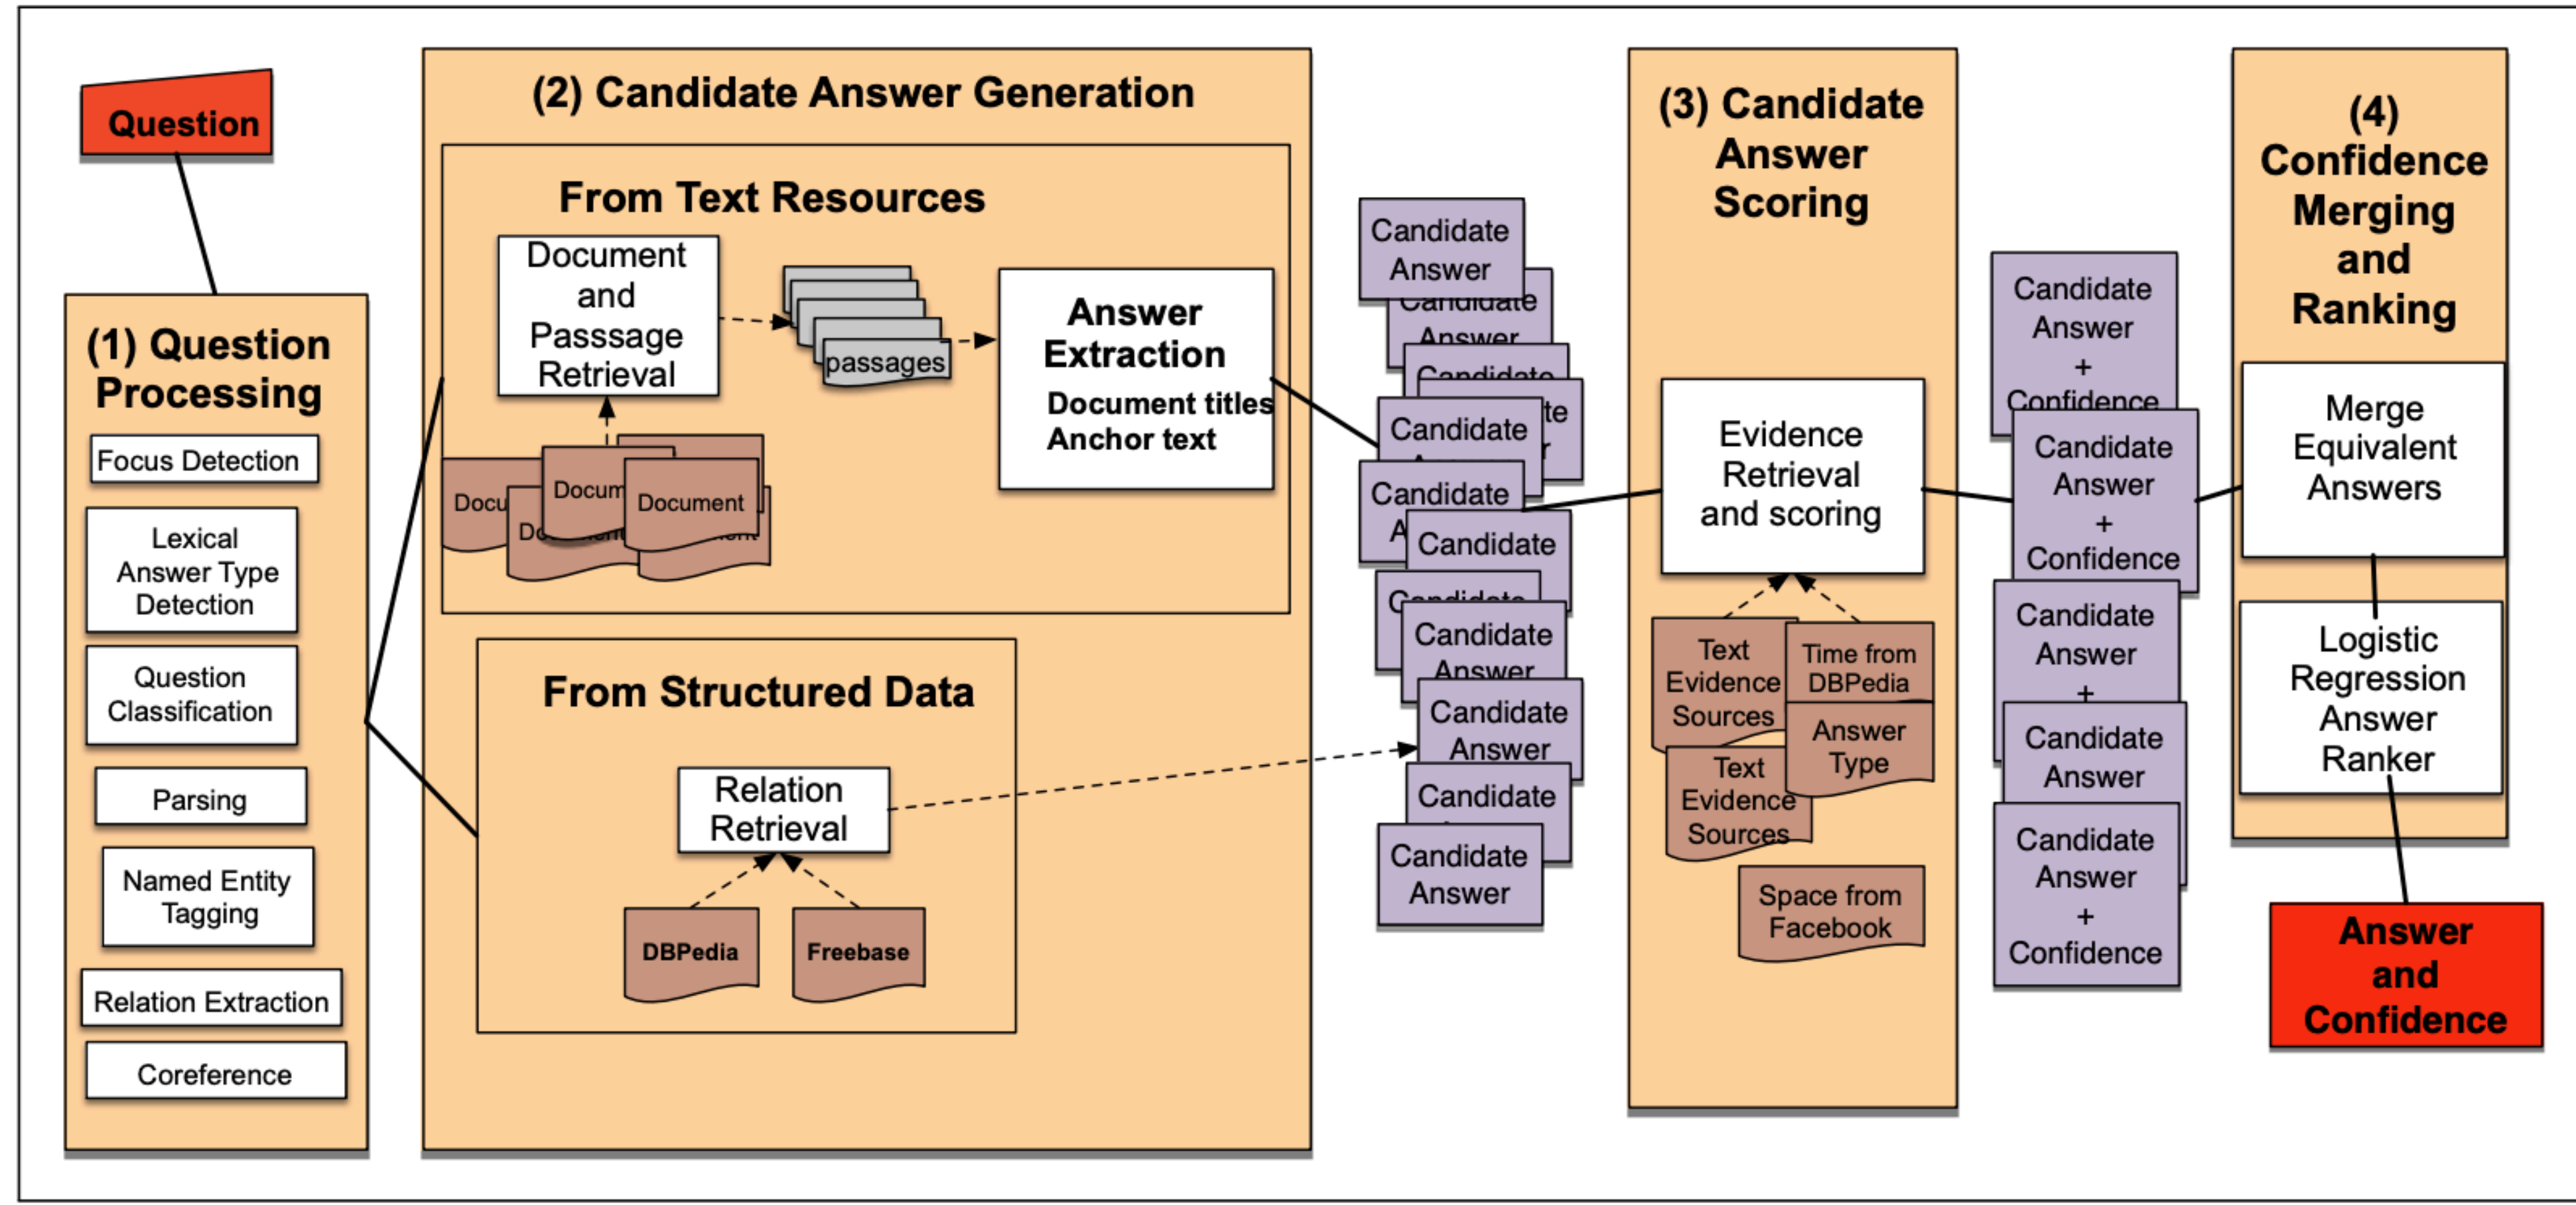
Question

(1) Question Processing

Focus Detection

Lexical Answer Type Detection

Question Classification

Parsing

Named Entity Tagging

Relation Extraction

Coreference

(2) Candidate Answer Generation

From Text Resources

Document and Passsage Retrieval

passages

Answer Extraction

Document titles

Anchor text

Docu

Docum

Document

Do

From Structured Data

Relation Retrieval

DBPedia

Freebase

Candidate Answer

Candidate Answer

Candidate

Candidate

Candidate

Candidate

Candidate

Candidate Answer

Candidate Answer

Candidate

Candidate Answer

(3) Candidate Answer Scoring

Evidence Retrieval and scoring

Text Evidence Sources

Time from DBPedia

Answer Type

Text Evidence Sources

Space from Facebook

Candidate Answer + Confidence

Candidate Answer + Confidence

Candidate Answer +

Candidate Answer

Candidate Answer + Confidence

(4) Confidence Merging and Ranking

Merge Equivalent Answers

Logistic Regression Answer Ranker

Answer and Confidence